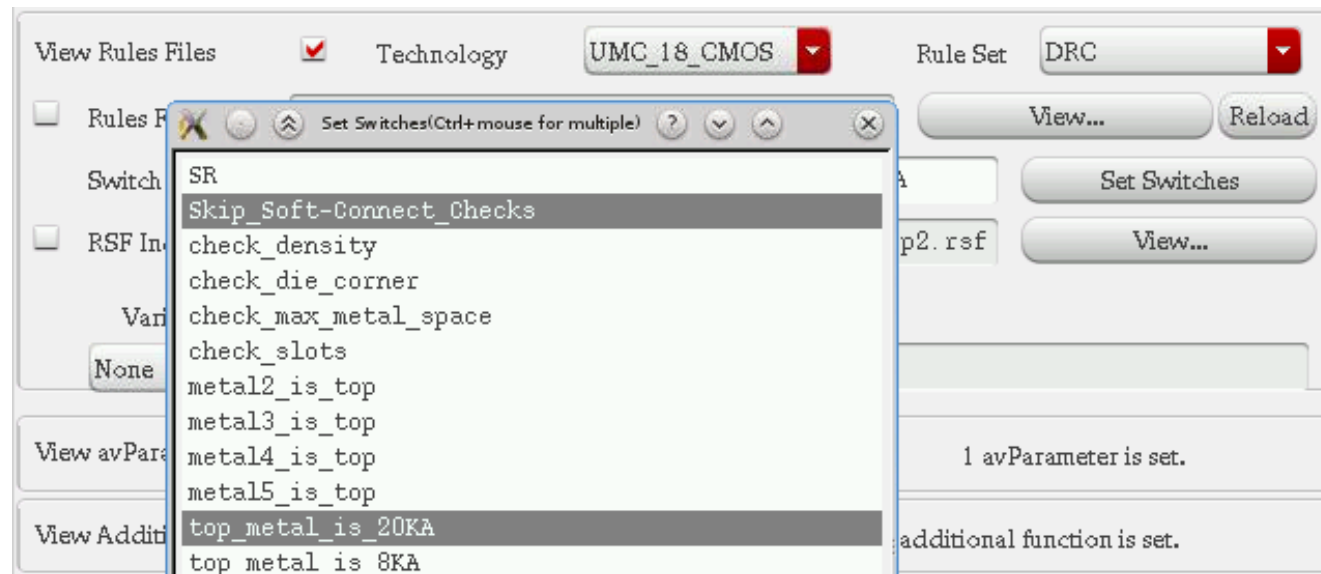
View Rules Files

Technology

UMC_18_CMOS

Rule Set

DRC

Rules F

View...

Reload

Switch

A

Set Switches

RSF In

p2.rsf

View...

Vari

None

View avPara

1 avParameter is set.

View Additi

additional function is set.

Set Switches(Ctrl+mouse for multiple)

SR
Skip_Soft-Connect_Checks
check_density
check_die_corner
check_max_metal_space
check_slots
metal2_is_top
metal3_is_top
metal4_is_top
metal5_is_top
top_metal_is_20KA
top_metal_is_8KA